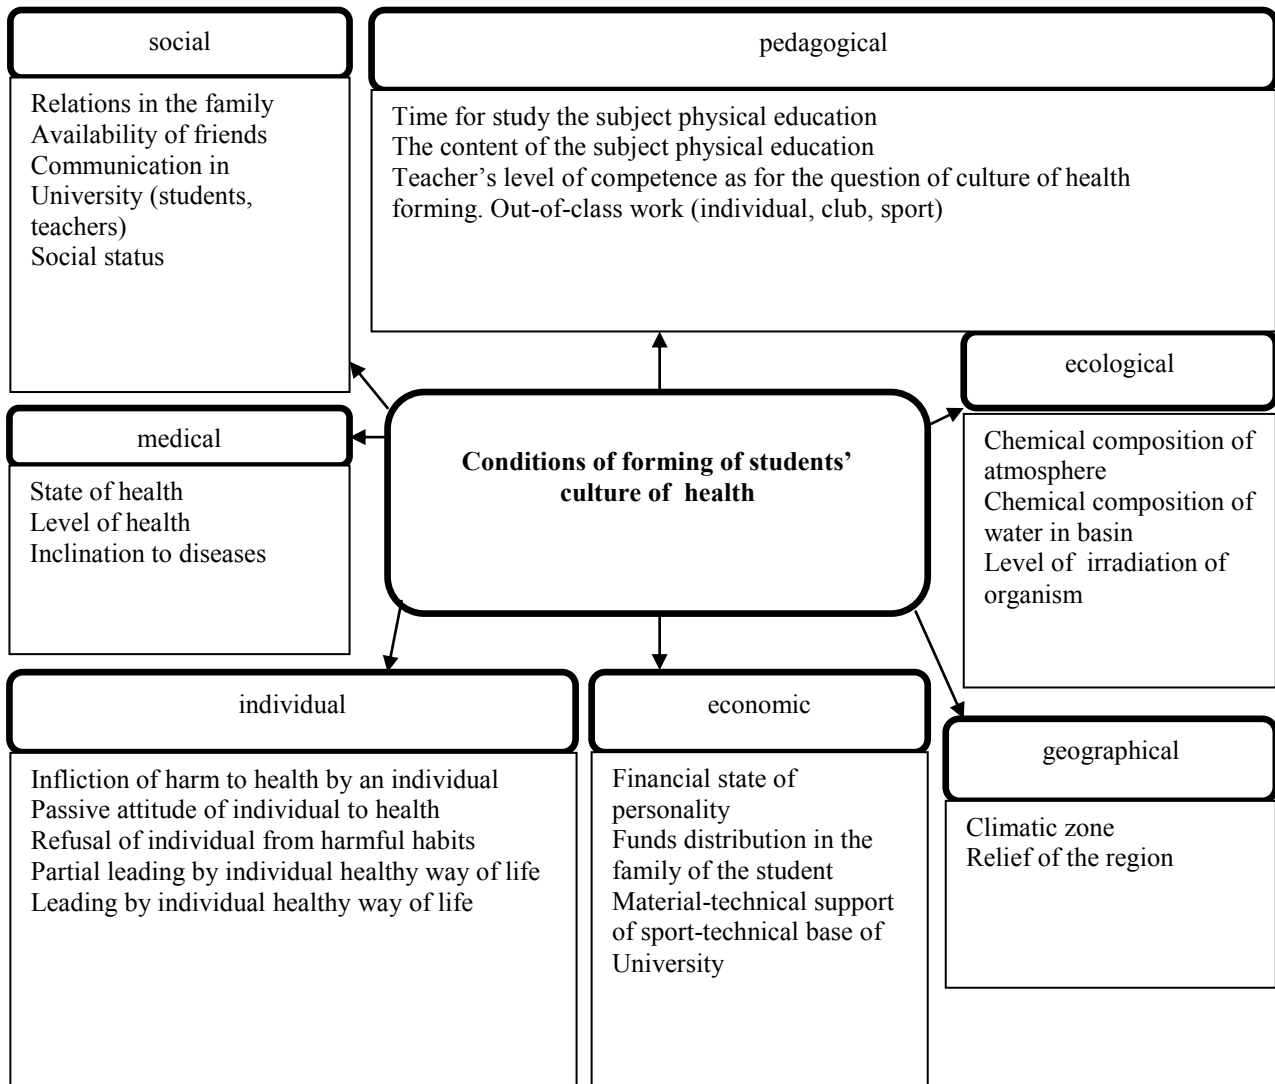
social

Relations in the family
Availability of friends
Communication in University (students, teachers)
Social status

pedagogical

Time for study the subject physical education
The content of the subject physical education
Teacher's level of competence as for the question of culture of health forming. Out-of-class work (individual, club, sport)

ecological

Chemical composition of atmosphere
Chemical composition of water in basin
Level of irradiation of organism

medical

State of health
Level of health
Inclination to diseases

**Conditions of forming of students' culture of health**

individual

Infliction of harm to health by an individual
Passive attitude of individual to health
Refusal of individual from harmful habits
Partial leading by individual healthy way of life
Leading by individual healthy way of life

economic

Financial state of personality
Funds distribution in the family of the student
Material-technical support of sport-technical base of University

geographical

Climatic zone
Relief of the region